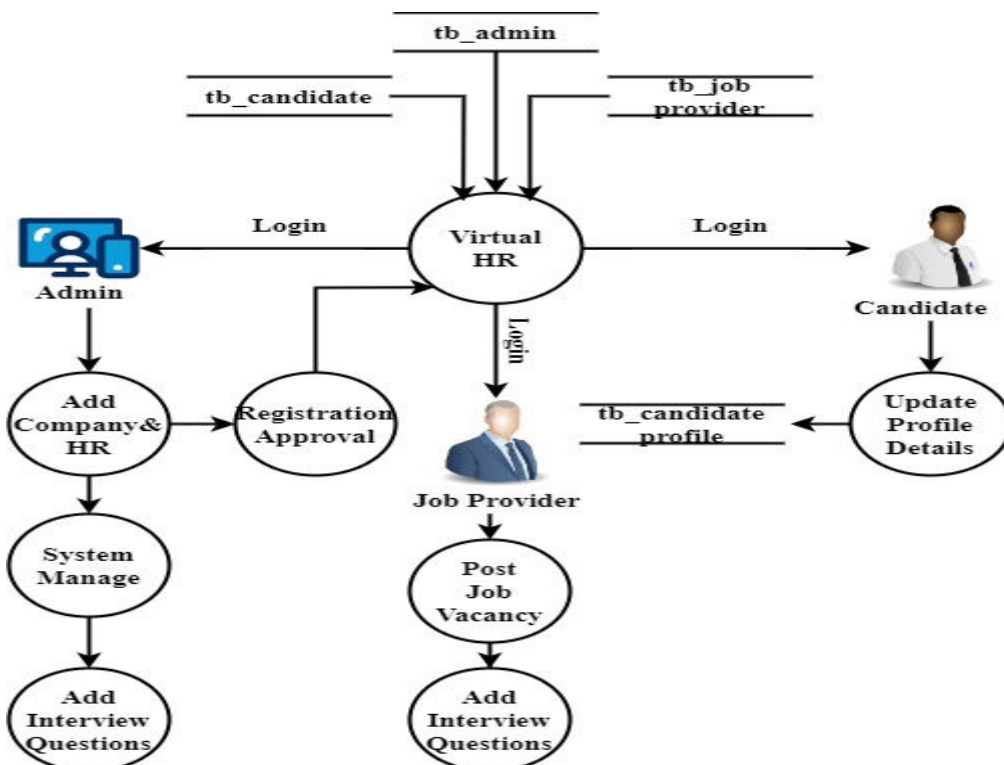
tb_admin

tb_candidate

tb_job provider

Login

Virtual HR

Login

Admin

Candidate

Login

Add Company& HR

Registration Approval

Job Provider

tb_candidate profile

Update Profile Details

System Manage

Post Job Vacancy

Add Interview Questions

Add Interview Questions